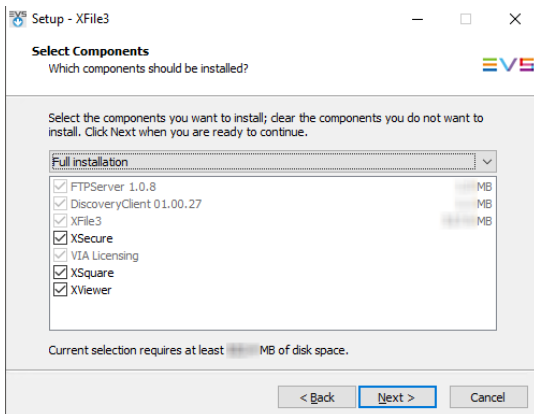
Setup - XFile3

Select Components
Which components should be installed?

EVS

Select the components you want to install; clear the components you do not want to install. Click Next when you are ready to continue.

Full installation

FTPServer 1.0.8 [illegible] MB
DiscoveryClient 01.00.27 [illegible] MB
XFile3 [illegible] MB
XSecure
VIA Licensing
XSquare
XViewer

Current selection requires at least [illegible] MB of disk space.

< Back | Next > | Cancel